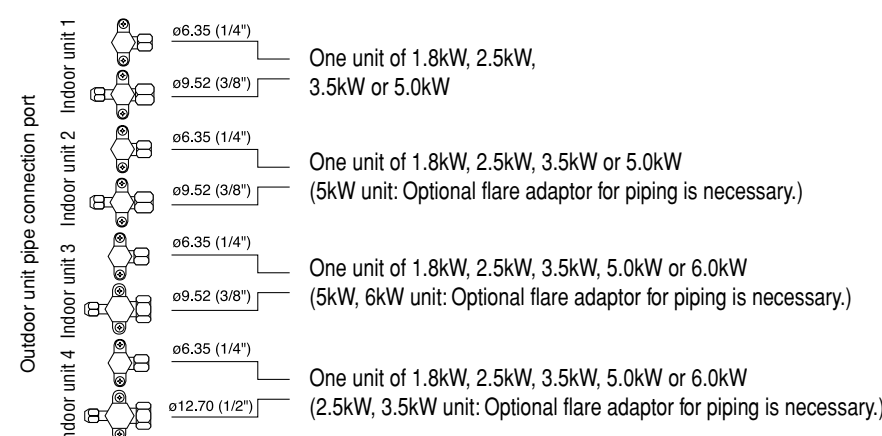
Outdoor unit pipe connection port

Indoor unit 1
ø6.35 (1/4")
ø9.52 (3/8")
One unit of 1.8kW, 2.5kW, 3.5kW or 5.0kW

Indoor unit 2
ø6.35 (1/4")
ø9.52 (3/8")
One unit of 1.8kW, 2.5kW, 3.5kW or 5.0kW
(5kW unit: Optional flare adaptor for piping is necessary.)

Indoor unit 3
ø6.35 (1/4")
ø9.52 (3/8")
One unit of 1.8kW, 2.5kW, 3.5kW, 5.0kW or 6.0kW
(5kW, 6kW unit: Optional flare adaptor for piping is necessary.)

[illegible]door unit 4
ø6.35 (1/4")
ø12.70 (1/2")
One unit of 1.8kW, 2.5kW, 3.5kW, 5.0kW or 6.0kW
(2.5kW, 3.5kW unit: Optional flare adaptor for piping is necessary.)